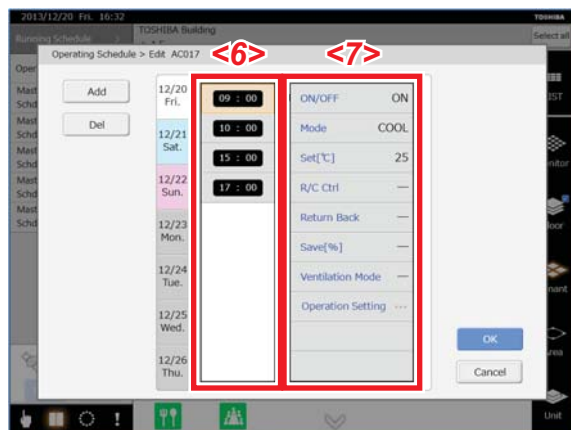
2013/12/20 Fri. 16:32
TOSHIBA
Running Schedule
TOSHIBA Building
Select all
Operating Schedule > Edit AC017
<6>
<7>
Oper
Mast
Schd
Mast
Schd
Mast
Schd
Mast
Schd
Mast
Schd
Add
Del
12/20
Fri.
12/21
Sat.
12/22
Sun.
12/23
Mon.
12/24
Tue.
12/25
Wed.
12/26
Thu.
09 : 00
10 : 00
15 : 00
17 : 00

| | |
|---|---|
| ON/OFF | ON |
| Mode | COOL |
| Set[℃] | 25 |
| R/C Ctrl | — |
| Return Back | — |
| Save[%] | — |
| Ventilation Mode | — |
| Operation Setting | ··· |

OK
Cancel
LIST
Monitor
Floor
Tenant
Area
Unit